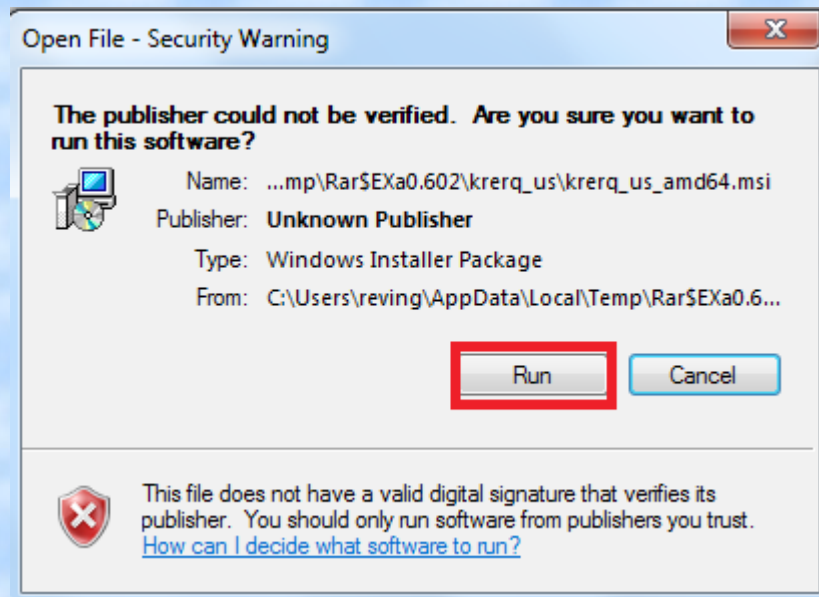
Open File - Security Warning

The publisher could not be verified. Are you sure you want to run this software?

Name: ...mp\Rar$EXa0.602\krerq_us\krerq_us_amd64.msi

Publisher: Unknown Publisher

Type: Windows Installer Package

From: C:\Users\reving\AppData\Local\Temp\Rar$EXa0.6...

Run

Cancel

This file does not have a valid digital signature that verifies its publisher. You should only run software from publishers you trust.

How can I decide what software to run?